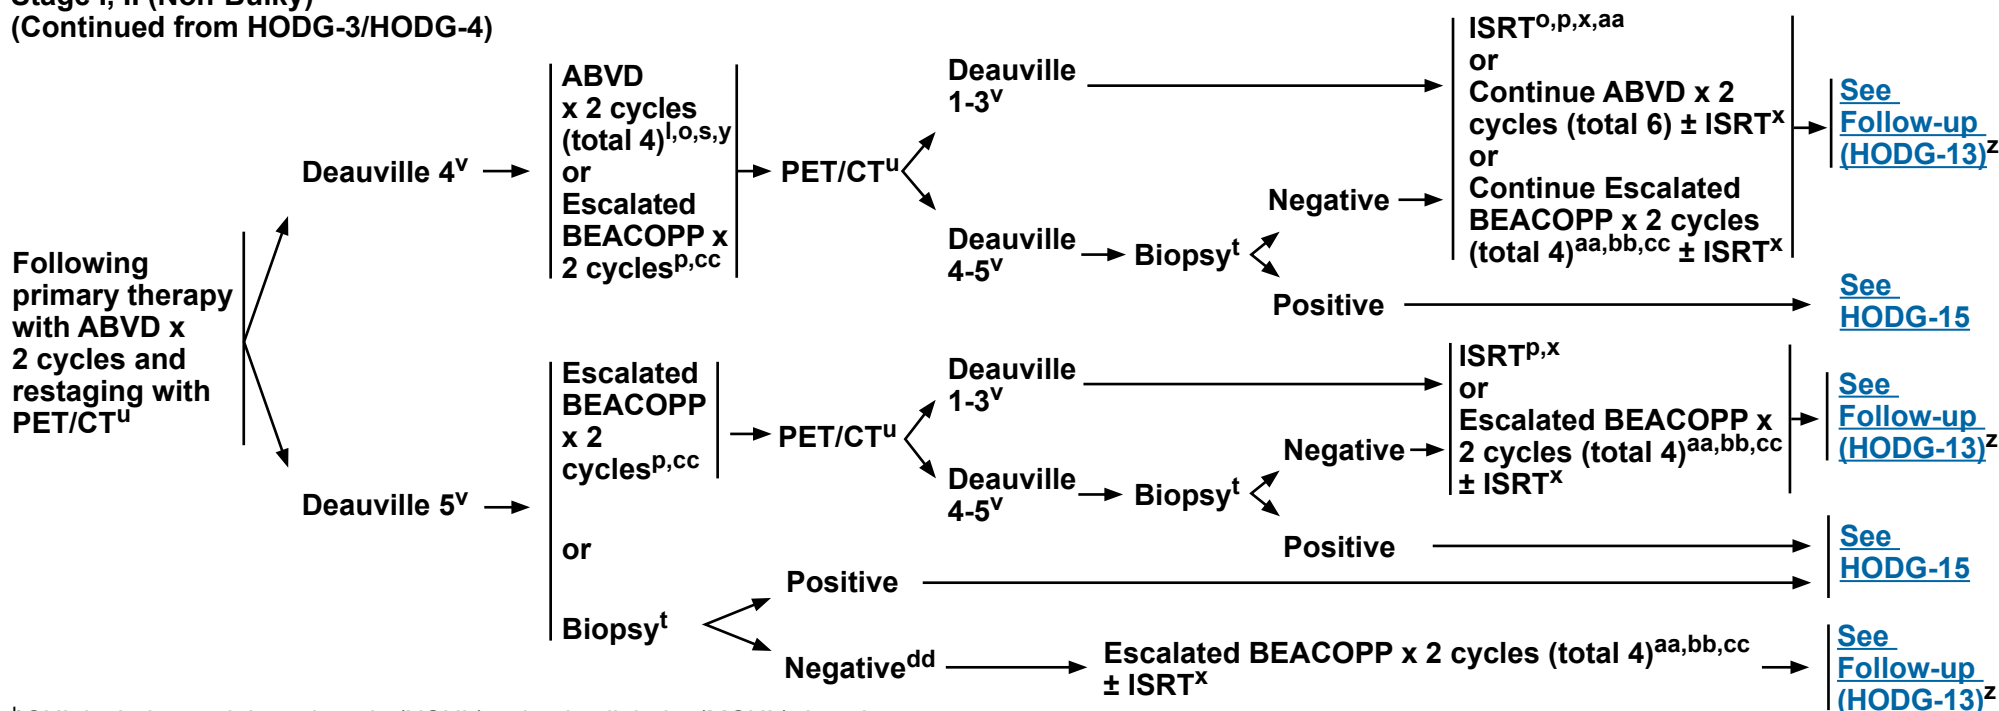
Stage I, II (Non-Bulky)
(Continued from HODG-3/HODG-4)

Following primary therapy with ABVD x 2 cycles and restaging with PET/CT$^{u}$

Deauville 4$^{v}$ → ABVD x 2 cycles (total 4)$^{l,o,s,y}$ or Escalated BEACOPP x 2 cycles$^{p,cc}$ → PET/CT$^{u}$

Deauville 1-3$^{v}$ → ISRT$^{o,p,x,aa}$ or Continue ABVD x 2 cycles (total 6) ± ISRT$^{x}$ or Continue Escalated BEACOPP x 2 cycles (total 4)$^{aa,bb,cc}$ ± ISRT$^{x}$ → See Follow-up (HODG-13)$^{z}$

Deauville 4-5$^{v}$ → Biopsy$^{t}$

Negative →

Positive → See HODG-15

Deauville 5$^{v}$ → Escalated BEACOPP x 2 cycles$^{p,cc}$ → PET/CT$^{u}$

Deauville 1-3$^{v}$ → ISRT$^{p,x}$ or Escalated BEACOPP x 2 cycles (total 4)$^{aa,bb,cc}$ ± ISRT$^{x}$ → See Follow-up (HODG-13)$^{z}$

Deauville 4-5$^{v}$ → Biopsy$^{t}$

Negative →

Positive → See HODG-15

or

Biopsy$^{t}$

Positive →

Negative$^{dd}$ → Escalated BEACOPP x 2 cycles (total 4)$^{aa,bb,cc}$ ± ISRT$^{x}$ → See Follow-up (HODG-13)$^{z}$